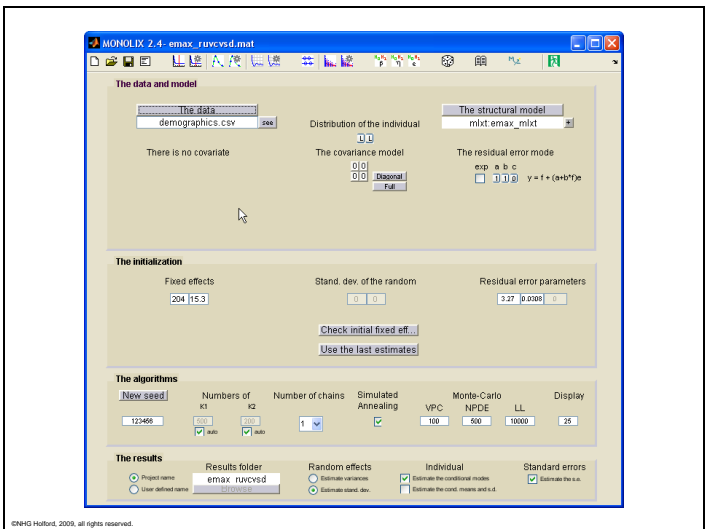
MONOLIX 2.4- emax_ruvcvsd.mat

The data and model

The data
demographics.csv see

Distribution of the individual
L L

The structural model
mlxt:emax_mlxt +

There is no covariate

The covariance model
0 0
0 0 Diagonal
Full

The residual error mode
exp a b c
1 1 0 $y = f + (a+b*f)e$

The initialization

Fixed effects
204 15.3

Stand. dev. of the random
0 0

Residual error parameters
3.27 0.0308 0

Check initial fixed eff...
Use the last estimates

The algorithms

New seed
123456

Numbers of
K1 K2
500 200
auto auto

Number of chains
1

Simulated Annealing

Monte-Carlo
VPC NPDE LL
100 500 10000

Display
25

The results

Project name
User defined name

Results folder
emax_ruvcvsd
Browse

Random effects
Estimate variances
Estimate stand. dev.

Individual
Estimate the conditional modes
Estimate the cond. means and s.d.

Standard errors
Estimate the s.e.

©NHG Holford, 2009, all rights reserved.